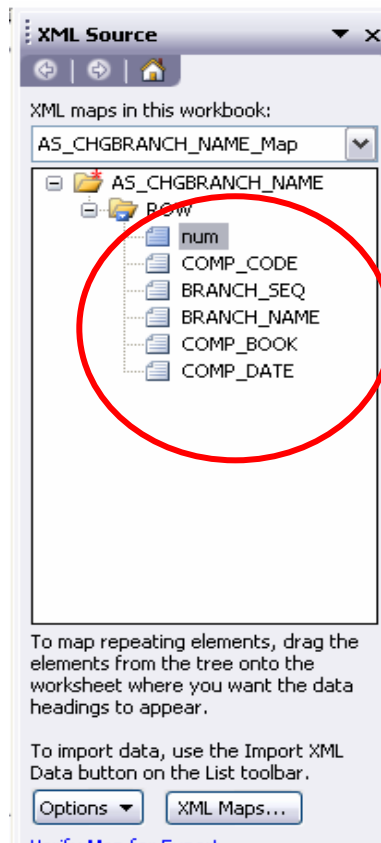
XML Source ▼ ×

XML maps in this workbook:

AS_CHGBRANCH_NAME_Map

AS_CHGBRANCH_NAME
ROW
num
COMP_CODE
BRANCH_SEQ
BRANCH_NAME
COMP_BOOK
COMP_DATE

To map repeating elements, drag the elements from the tree onto the worksheet where you want the data headings to appear.

To import data, use the Import XML Data button on the List toolbar.

Options ▼ XML Maps...

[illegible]